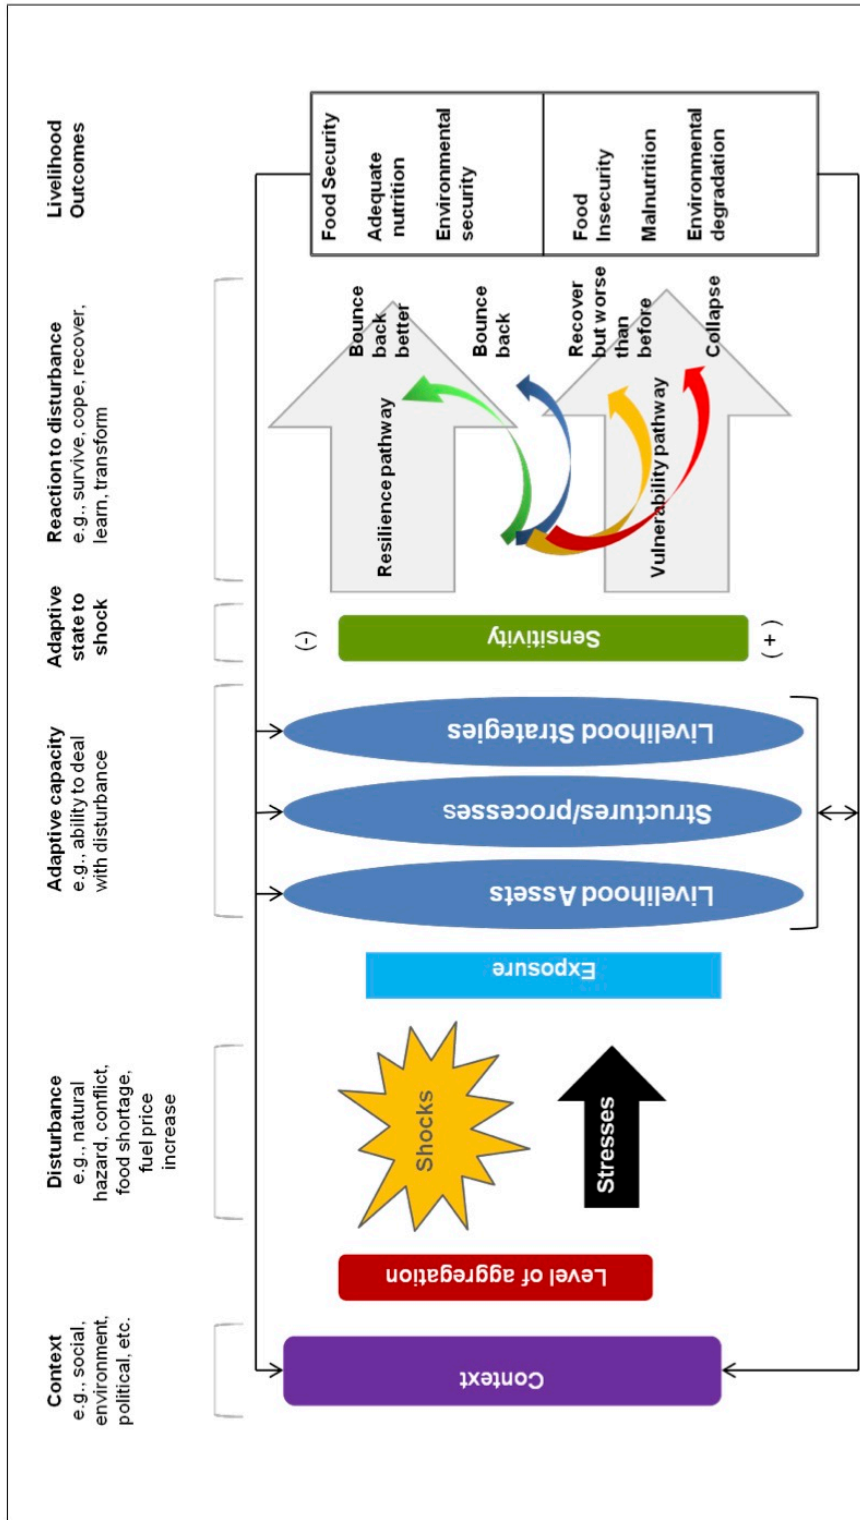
Context
e.g., social, environment, political, etc.

Disturbance
e.g., natural hazard, conflict, food shortage, fuel price increase

Adaptive capacity
e.g., ability to deal with disturbance

Adaptive state to shock

Reaction to disturbance
e.g., survive, cope, recover, learn, transform

Livelihood Outcomes

Context

Level of aggregation

Shocks

Stresses

Exposure

Livelihood Assets

Structures/processes

Livelihood Strategies

(-)

Sensitivity

(+)

Resilience pathway

Vulnerability pathway

Bounce back better

Bounce back

Recover but worse than before

Collapse

Food Security

Adequate nutrition

Environmental security

Food Insecurity

Malnutrition

Environmental degradation